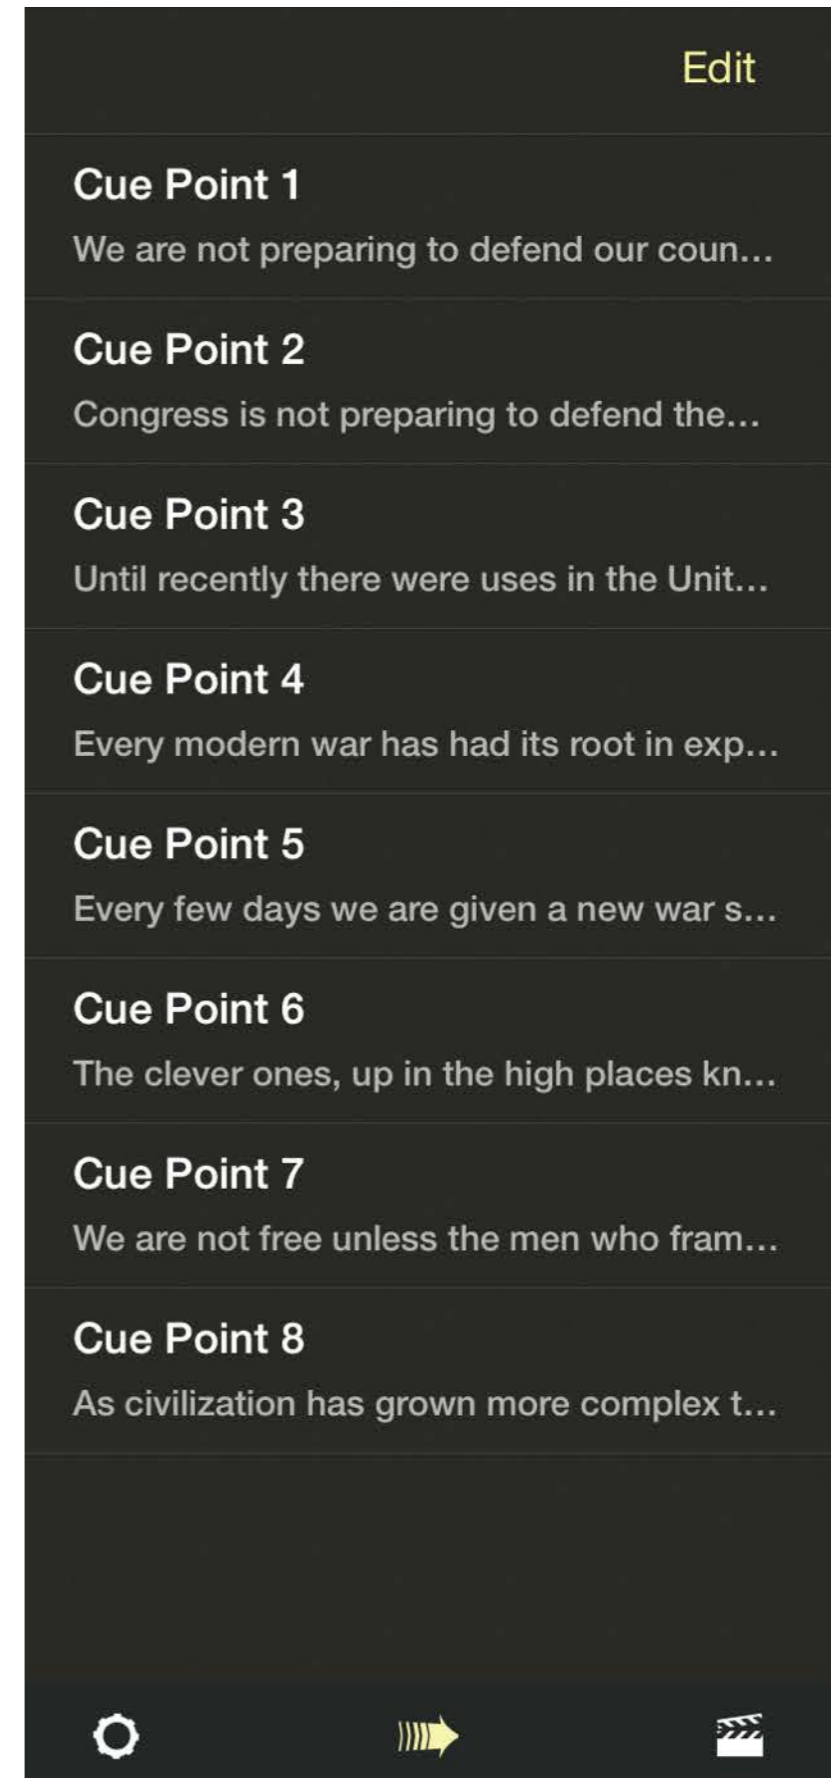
Edit

Cue Point 1

We are not preparing to defend our coun...

Cue Point 2

Congress is not preparing to defend the...

Cue Point 3

Until recently there were uses in the Unit...

Cue Point 4

Every modern war has had its root in exp...

Cue Point 5

Every few days we are given a new war s...

Cue Point 6

The clever ones, up in the high places kn...

Cue Point 7

We are not free unless the men who fram...

Cue Point 8

As civilization has grown more complex t...